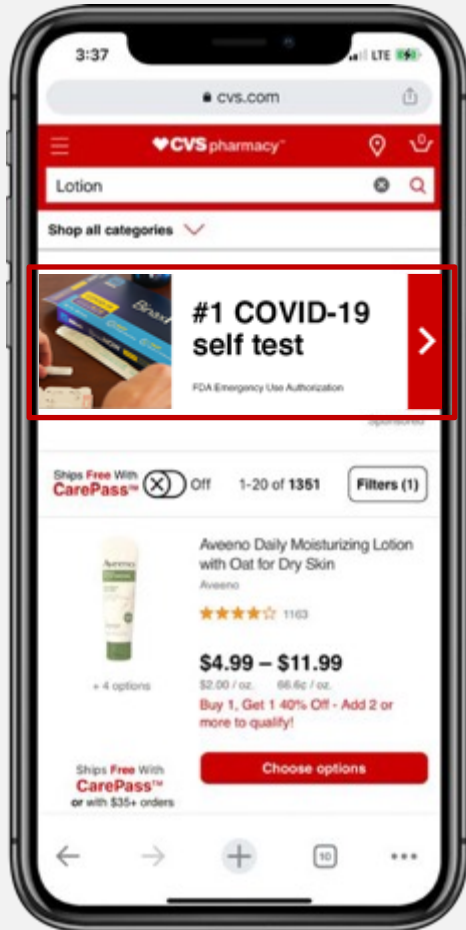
3:37
LTE

cvs.com

CVS pharmacy

Lotion

Shop all categories

#1 COVID-19 self test

FDA Emergency Use Authorization

Sponsored

Ships Free With CarePass™ Off

1-20 of 1351

Filters (1)

Aveeno Daily Moisturizing Lotion with Oat for Dry Skin

Aveeno

1163

$4.99 – $11.99

$2.00 / oz. 66.6¢ / oz.

Buy 1, Get 1 40% Off - Add 2 or more to qualify!

+ 4 options

Ships Free With CarePass™ or with $35+ orders

Choose options

10